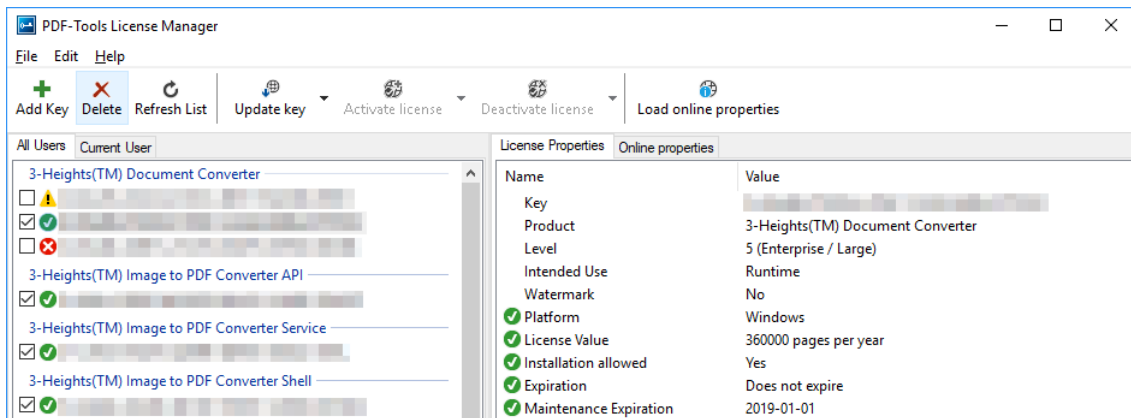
PDF-Tools License Manager

File Edit Help

Add Key Delete Refresh List Update key Activate license Deactivate license Load online properties

All Users Current User

3-Heights(TM) Document Converter

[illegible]

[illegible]

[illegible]

3-Heights(TM) Image to PDF Converter API

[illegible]

3-Heights(TM) Image to PDF Converter Service

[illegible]

3-Heights(TM) Image to PDF Converter Shell

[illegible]

License Properties Online properties

| Name | Value |
|---|---|
| Key | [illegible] |
| Product | 3-Heights(TM) Document Converter |
| Level | 5 (Enterprise / Large) |
| Intended Use | Runtime |
| Watermark | No |
| Platform | Windows |
| License Value | 360000 pages per year |
| Installation allowed | Yes |
| Expiration | Does not expire |
| Maintenance Expiration | 2019-01-01 |